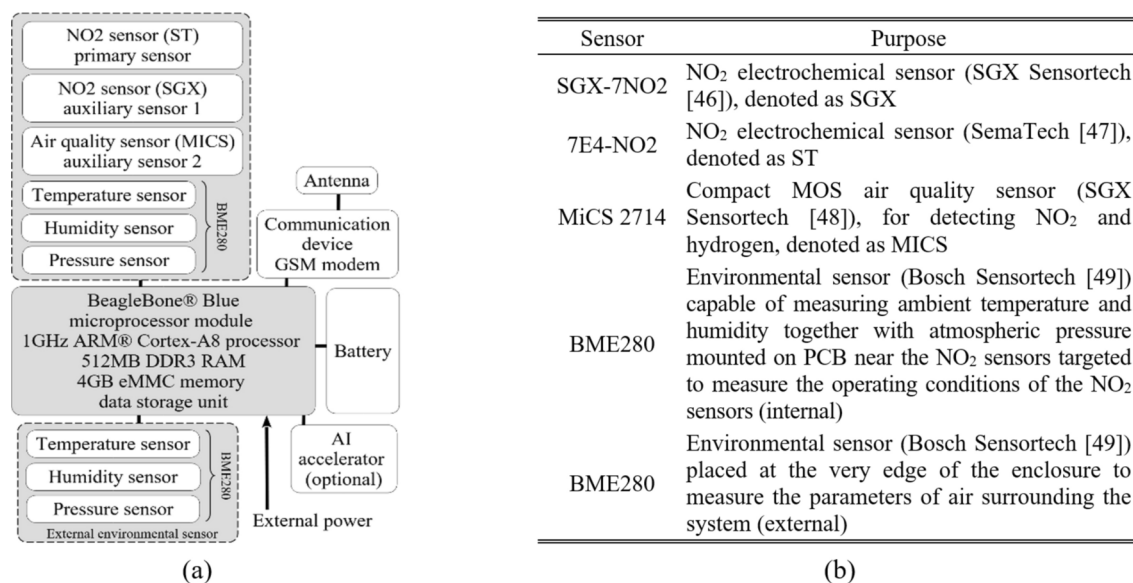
NO2 sensor (ST)
primary sensor

NO2 sensor (SGX)
auxiliary sensor 1

Air quality sensor (MICS)
auxiliary sensor 2

Temperature sensor
Humidity sensor
Pressure sensor
BME280

Antenna

Communication device
GSM modem

BeagleBone® Blue
microprocessor module
1GHz ARM® Cortex-A8 processor
512MB DDR3 RAM
4GB eMMC memory
data storage unit

Battery

Temperature sensor
Humidity sensor
Pressure sensor
BME280
External environmental sensor

AI accelerator
(optional)

External power

(a)

| Sensor | Purpose |
|---|---|
| SGX-7NO2 | $NO_2$ electrochemical sensor (SGX Sensortech [46]), denoted as SGX |
| 7E4-NO2 | $NO_2$ electrochemical sensor (SemaTech [47]), denoted as ST |
| MiCS 2714 | Compact MOS air quality sensor (SGX Sensortech [48]), for detecting $NO_2$ and hydrogen, denoted as MICS |
| BME280 | Environmental sensor (Bosch Sensortech [49]) capable of measuring ambient temperature and humidity together with atmospheric pressure mounted on PCB near the $NO_2$ sensors targeted to measure the operating conditions of the $NO_2$ sensors (internal) |
| BME280 | Environmental sensor (Bosch Sensortech [49]) placed at the very edge of the enclosure to measure the parameters of air surrounding the system (external) |

(b)